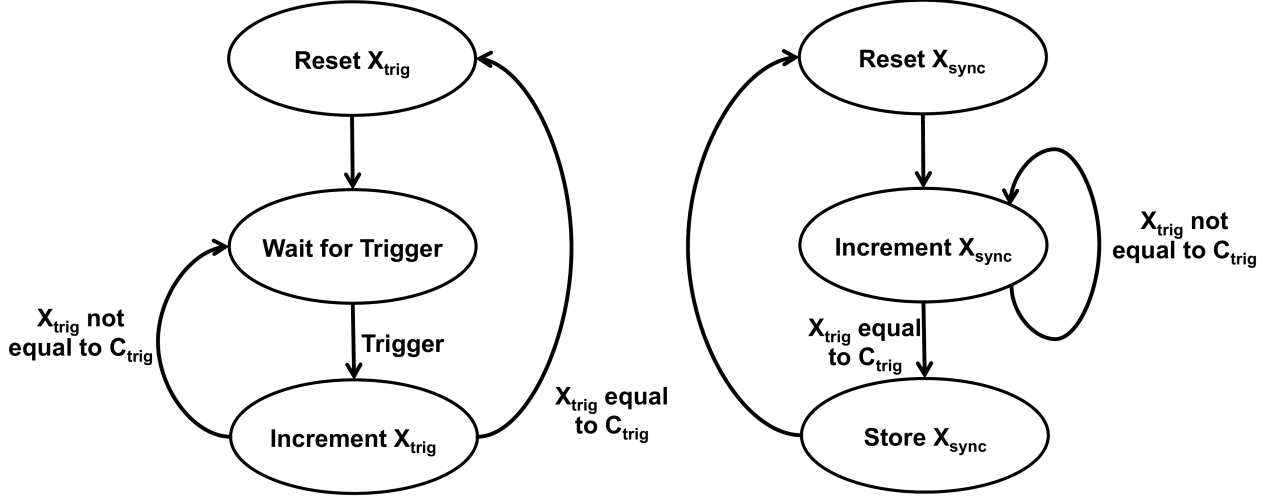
Reset $X_{trig}$

Wait for Trigger

Trigger

$X_{trig}$ not equal to $C_{trig}$

Increment $X_{trig}$

$X_{trig}$ equal to $C_{trig}$

Reset $X_{sync}$

Increment $X_{sync}$

$X_{trig}$ not equal to $C_{trig}$

$X_{trig}$ equal to $C_{trig}$

Store $X_{sync}$